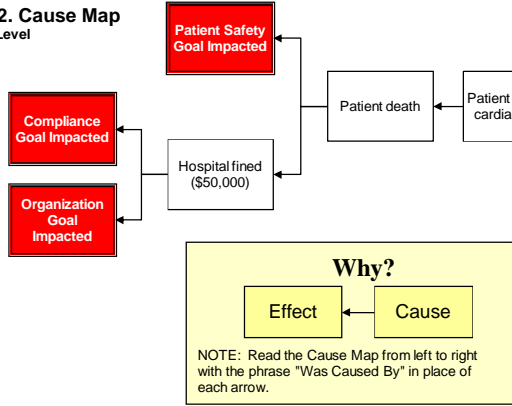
2. Cause Map
Level

Patient Safety Goal Impacted

Compliance Goal Impacted

Organization Goal Impacted

Hospital fined ($50,000)

Patient death

Patient
cardia

Why?

Effect

Cause

NOTE: Read the Cause Map from left to right with the phrase "Was Caused By" in place of each arrow.